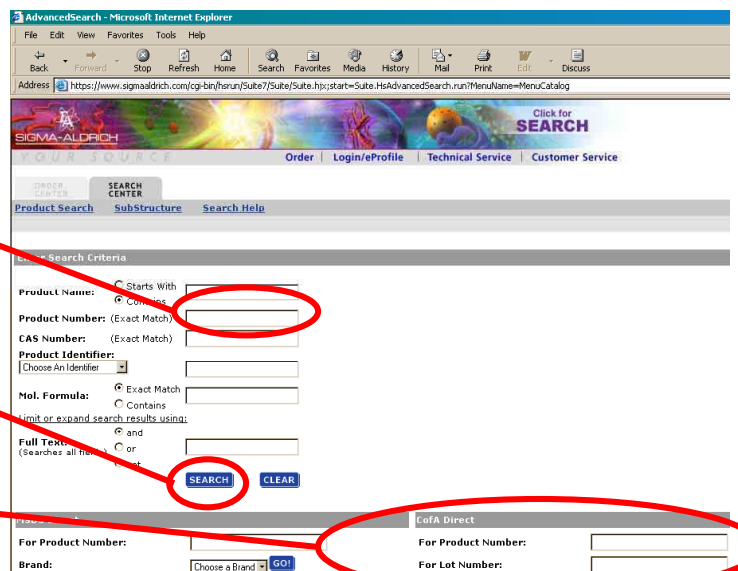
AdvancedSearch - Microsoft Internet Explorer

File Edit View Favorites Tools Help

Back Forward Stop Refresh Home Search Favorites Media History Mail Print Edit Discuss

Address https://www.sigmaaldrich.com/cgi-bin/hsrun/Suite7/Suite/Suite.hjx;start=Suite.HsAdvancedSearch.run?MenuName=MenuCatalog

SIGMA-ALDRICH

YOUR SOURCE

Click for SEARCH

Order | Login/eProfile | Technical Service | Customer Service

ORDER CENTER

SEARCH CENTER

Product Search SubStructure Search Help

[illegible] Search Criteria

Product Name: Starts With Contains

Product Number: (Exact Match)

CAS Number: (Exact Match)

Product Identifier:

Choose An Identifier

Mol. Formula: Exact Match Contains

Limit or expand search results using:

Full Text: and or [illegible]

(Searches all fi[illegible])

SEARCH CLEAR

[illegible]

For Product Number:

Brand: Choose a Brand GO!

CofA Direct

For Product Number:

For Lot Number: